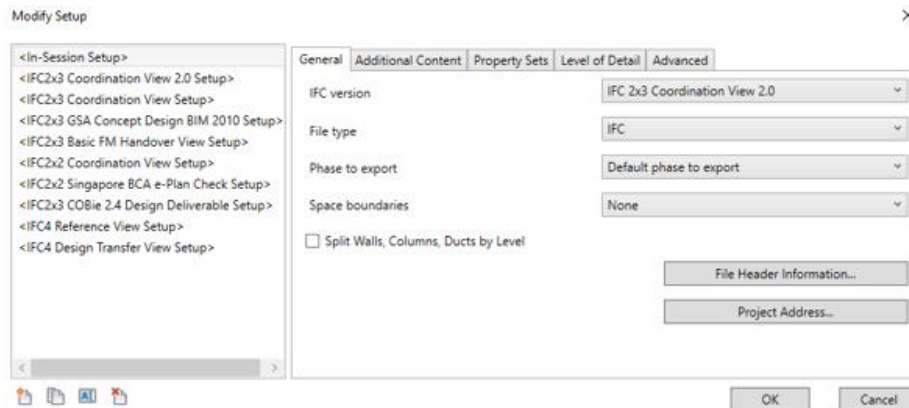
Modify Setup

<In-Session Setup>
<IFC2x3 Coordination View 2.0 Setup>
<IFC2x3 Coordination View Setup>
<IFC2x3 GSA Concept Design BIM 2010 Setup>
<IFC2x3 Basic FM Handover View Setup>
<IFC2x2 Coordination View Setup>
<IFC2x2 Singapore BCA e-Plan Check Setup>
<IFC2x3 COBie 2.4 Design Deliverable Setup>
<IFC4 Reference View Setup>
<IFC4 Design Transfer View Setup>

General | Additional Content | Property Sets | Level of Detail | Advanced

IFC version: IFC 2x3 Coordination View 2.0

File type: IFC

Phase to export: Default phase to export

Space boundaries: None

Split Walls, Columns, Ducts by Level

File Header Information...

Project Address...

OK

Cancel